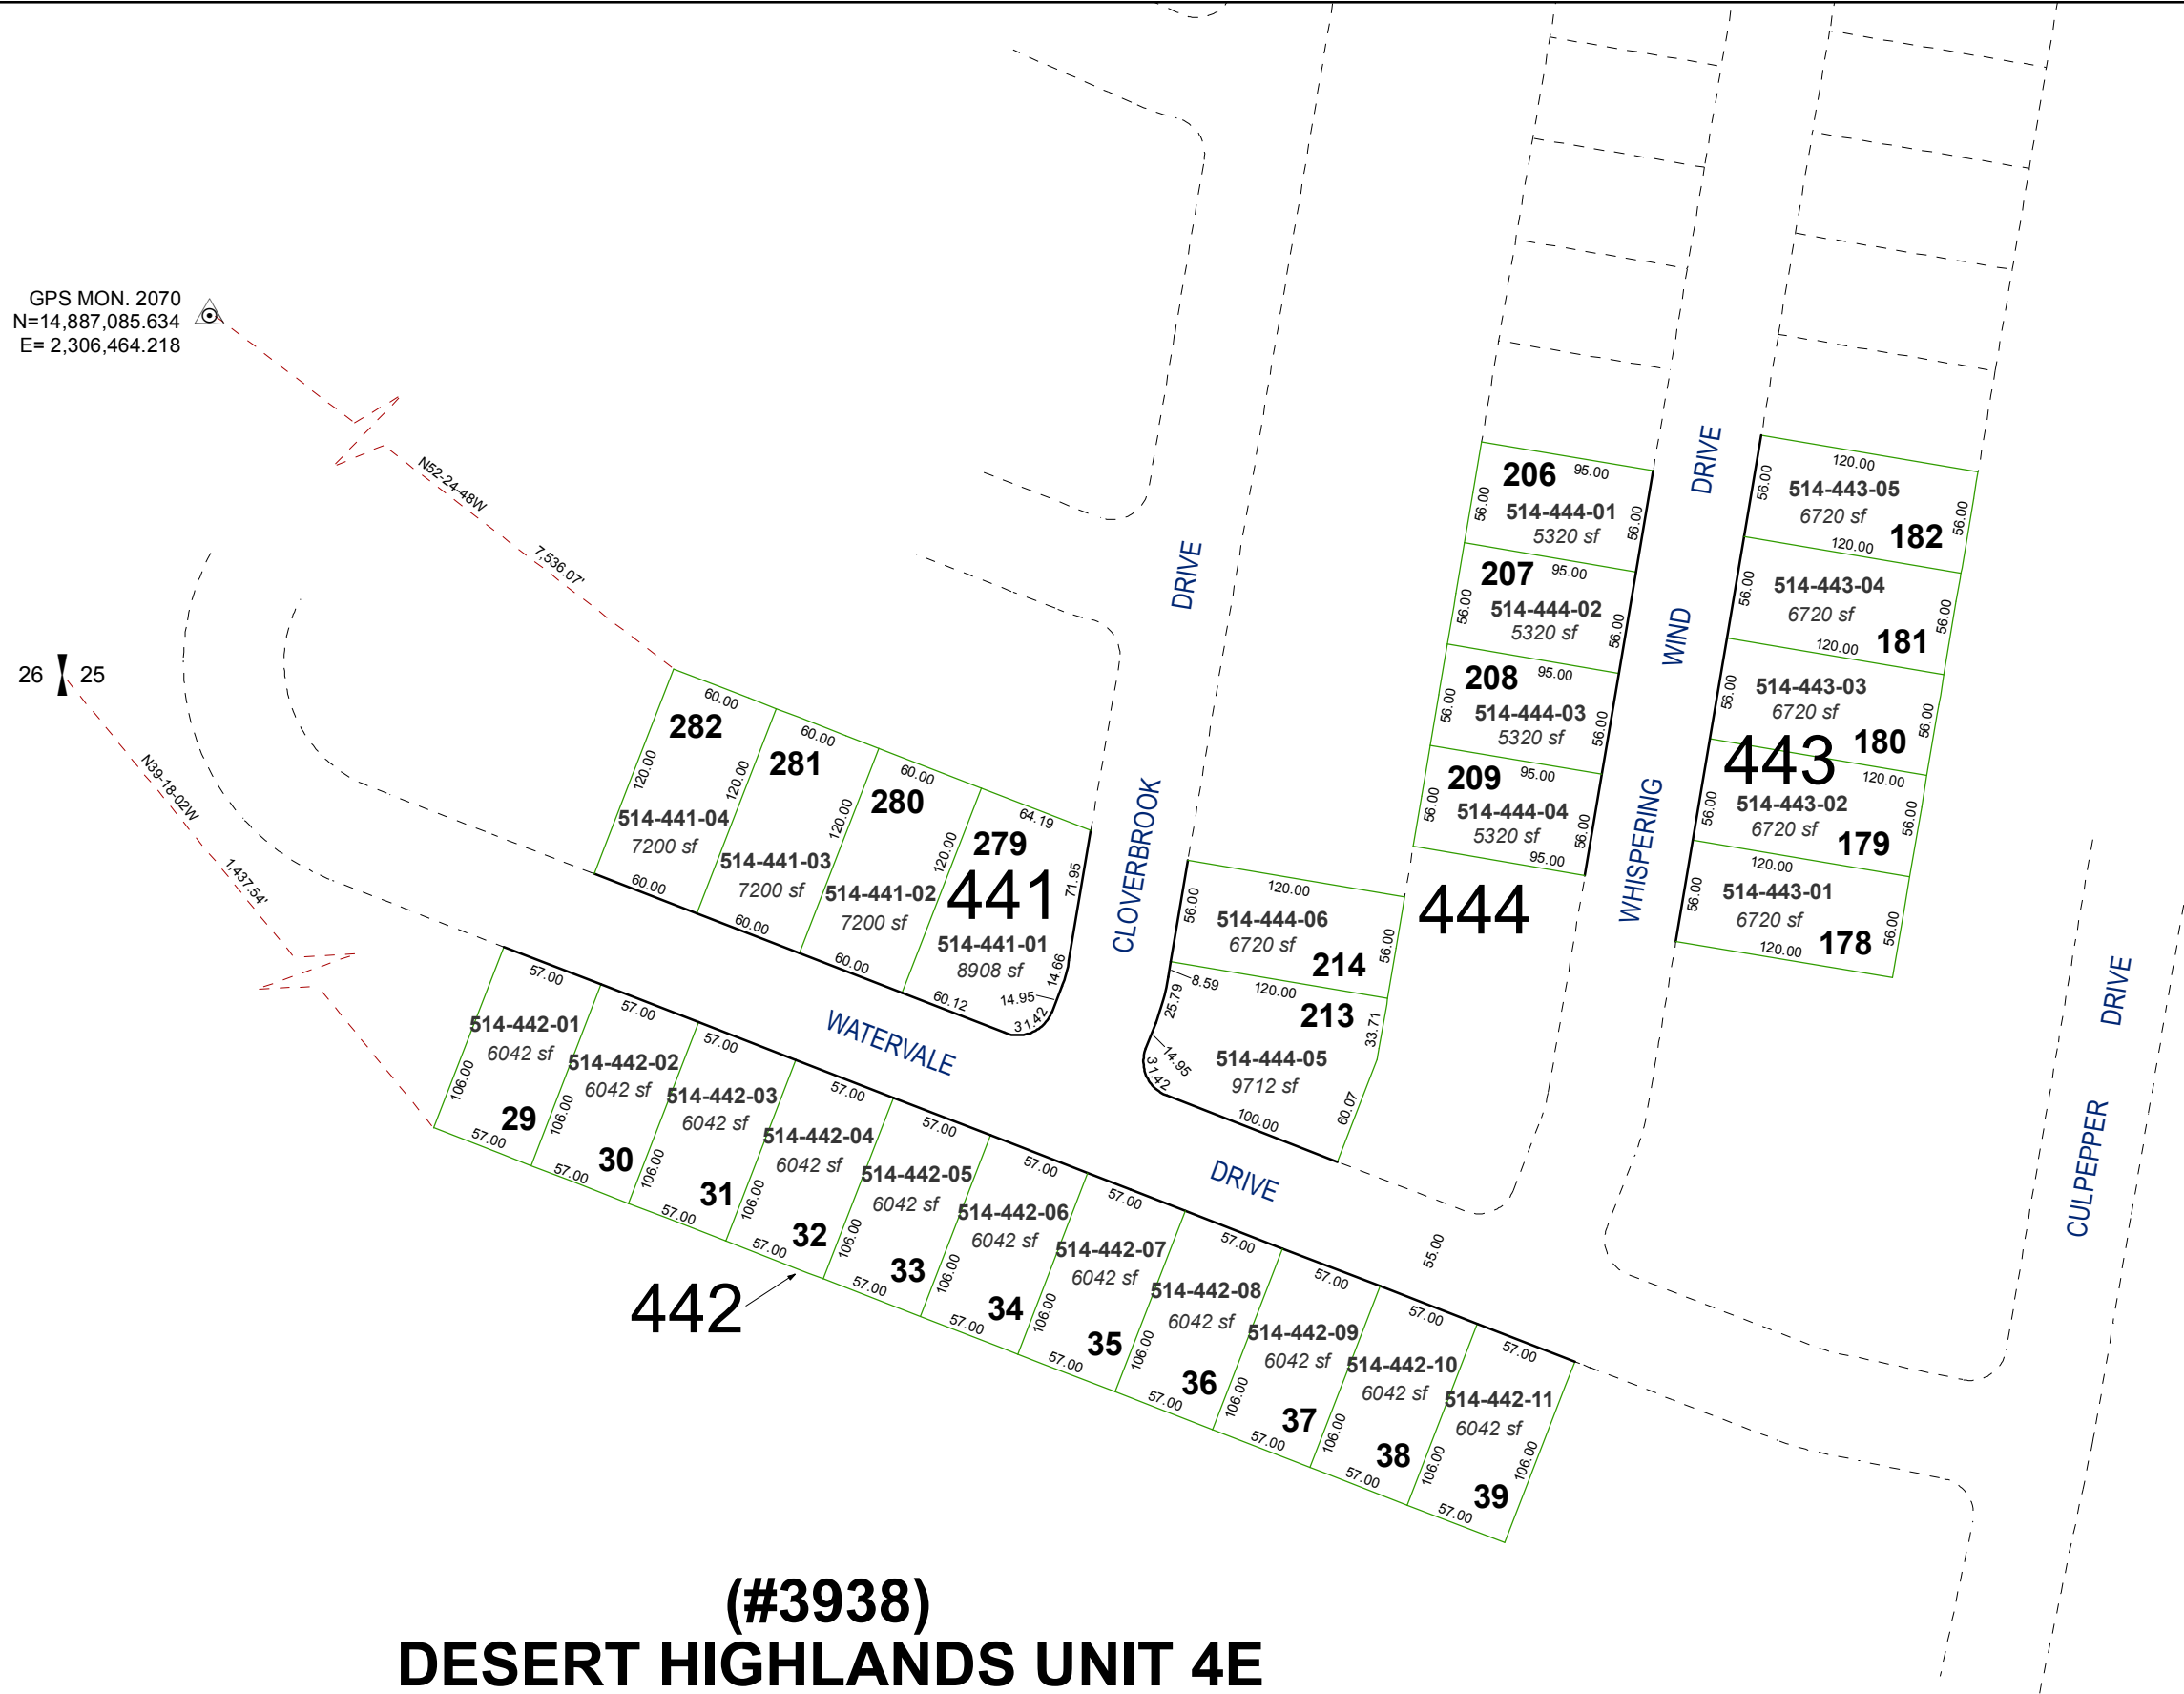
GPS MON. 2070
N=14,887,085.634
E= 2,306,464.218

N52-24-48W
7,536.07'

26 25

N39-18-02W
1,437.54'

DRIVE
CLOVERBROOK
WIND
WHISPERING
DRIVE
WATERVALE
DRIVE
CULPEPPER
DRIVE

282 60.00 120.00 514-441-04 7200 sf 60.00
281 60.00 120.00 514-441-03 7200 sf 60.00
280 60.00 120.00 514-441-02 7200 sf 60.00
279 64.19 71.95 514-441-01 8908 sf 60.12 14.95 14.66 31.42
441

206 95.00 56.00 514-444-01 5320 sf 56.00
207 95.00 56.00 514-444-02 5320 sf 56.00
208 95.00 56.00 514-444-03 5320 sf 56.00
209 95.00 56.00 514-444-04 5320 sf 56.00 95.00
120.00 56.00 514-444-06 6720 sf 214 56.00
8.59 25.79 120.00 213 33.71 14.95 31.42 514-444-05 9712 sf 100.00 60.07
444

120.00 56.00 514-443-05 6720 sf 120.00 182 56.00
56.00 514-443-04 6720 sf 120.00 181 56.00
56.00 514-443-03 6720 sf 180 56.00
443
120.00 56.00 514-443-02 6720 sf 179 56.00
120.00 56.00 514-443-01 6720 sf 178 56.00 120.00

57.00 514-442-01 6042 sf 106.00 29 57.00
57.00 514-442-02 6042 sf 106.00 30 57.00
57.00 514-442-03 6042 sf 106.00 31 57.00
57.00 514-442-04 6042 sf 106.00 32 57.00
57.00 514-442-05 6042 sf 106.00 33 57.00
57.00 514-442-06 6042 sf 106.00 34 57.00
57.00 514-442-07 6042 sf 106.00 35 57.00
57.00 514-442-08 6042 sf 106.00 36 57.00
57.00 514-442-09 6042 sf 106.00 37 57.00
57.00 514-442-10 6042 sf 106.00 38 57.00
57.00 514-442-11 6042 sf 106.00 39 57.00
55.00
442

(#3938)
DESERT HIGHLANDS UNIT 4E